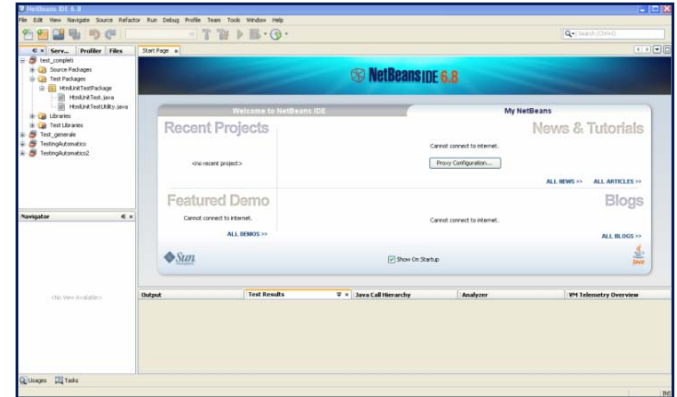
NetBeans IDE 6.8

File Edit View Navigate Source Refactor Run Debug Profile Team Tools Window Help

Search (Ctrl+I)

Serv... Profiler Files

Start Page

test_complet
Source Packages
Test Packages
HtmlUnitTestPackage
HtmlUnitTest.java
HtmlUnitTestUtility.java
Libraries
Test Libraries
Test_generale
TestingAutomatico
TestingAutomatico2

NetBeans IDE 6.8

Welcome to NetBeans IDE

My NetBeans

Recent Projects

<no recent project>

News & Tutorials

Cannot connect to internet.

Proxy Configuration...

ALL NEWS >> ALL ARTICLES >>

Featured Demo

Cannot connect to internet.

ALL DEMOS >>

Blogs

Cannot connect to internet.

ALL BLOGS >>

Sun

Show On Startup

Java

Navigator

<No View Available>

Output

Test Results

Java Call Hierarchy

Analyzer

VM Telemetry Overview

Usages Tasks

INS